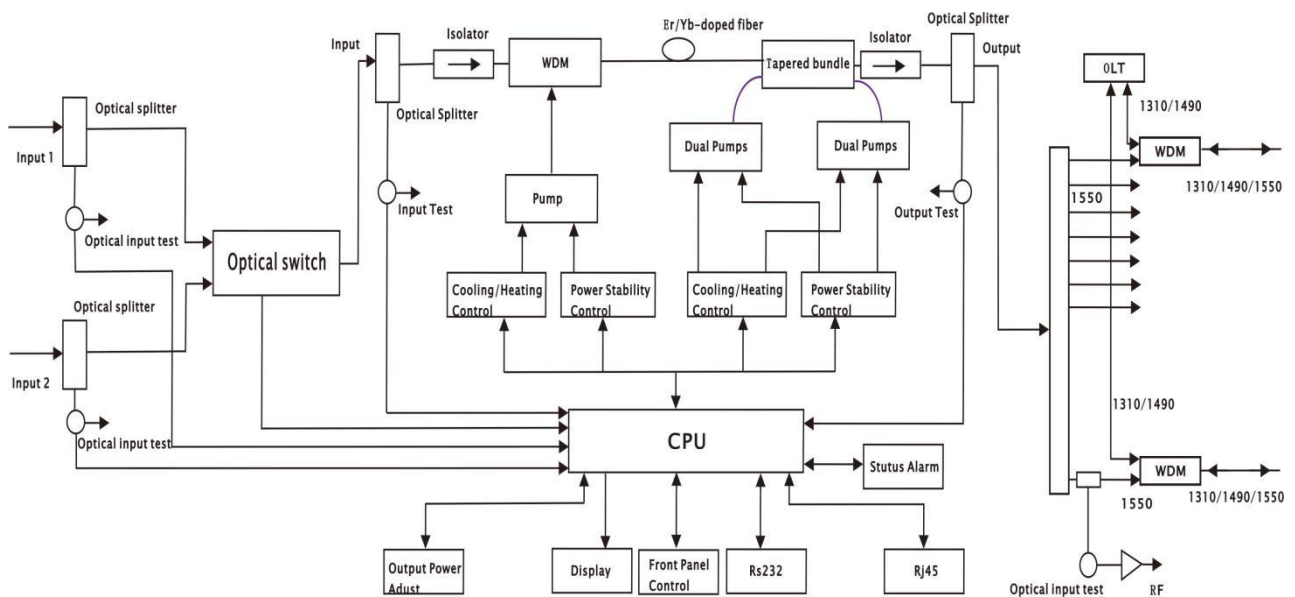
Input

Isolator

WDM

Er/Yb-doped fiber

Tapered bundle

Isolator

Optical Splitter

Output

OLT

1310/1490

Optical splitter

Input 1

Optical Splitter

Dual Pumps

Dual Pumps

WDM

1310/1490/1550

Input Test

Pump

Output Test

1550

Optical input test

Optical switch

Cooling/Heating Control

Power Stability Control

Cooling/Heating Control

Power Stability Control

Optical splitter

Input 2

1310/1490

Optical input test

CPU

Stutus Alarm

WDM

1550

1310/1490/1550

Output Power Adust

Display

Front Panel Control

Rs232

Rj45

Optical input test

RF